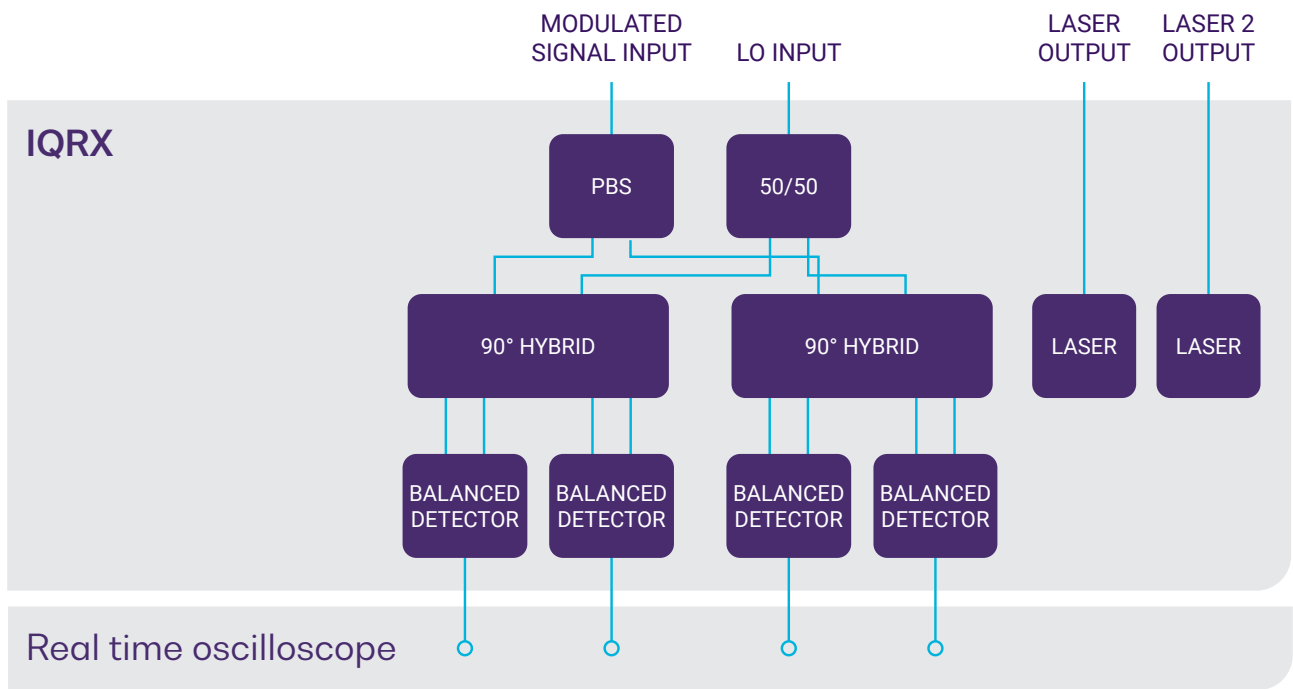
MODULATED SIGNAL INPUT

LO INPUT

LASER OUTPUT

LASER 2 OUTPUT

IQRX

PBS

50/50

90° HYBRID

90° HYBRID

LASER

LASER

BALANCED DETECTOR

BALANCED DETECTOR

BALANCED DETECTOR

BALANCED DETECTOR

Real time oscilloscope